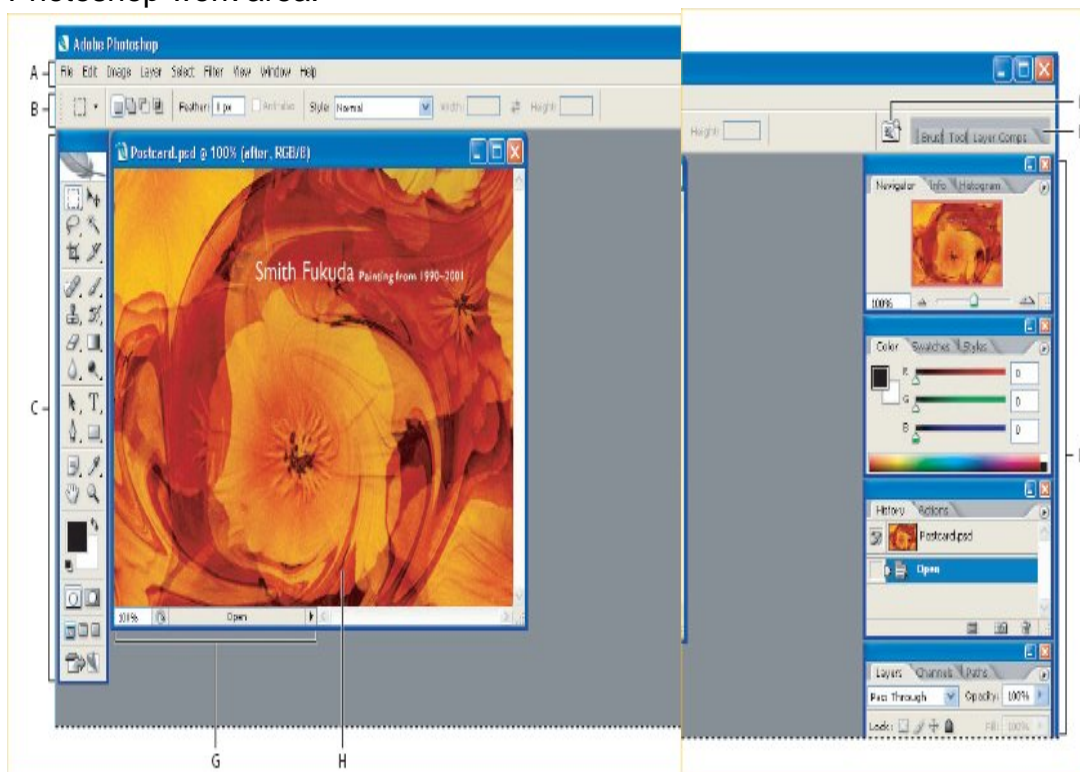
Photoshop work area:

Adobe Photoshop

A
File Edit Image Layer Select Filter View Window Help

B
Feather: 0 px Anti-alias Style: Normal Width: Height:

Height:

Brush Tool Layer Comps

C

Postcard.psd @ 100% (after, RGB/8)

Smith Fukuda Painting from 1990–2001

100% Open

Navigator Info Histogram
100%

Color Swatches Styles
R 0
G 0
B 0

History Actions
Postcard.psd
Open

Layers Channels Paths
Pass Through Opacity: 100%
Lock: Fill: 100%

G
H